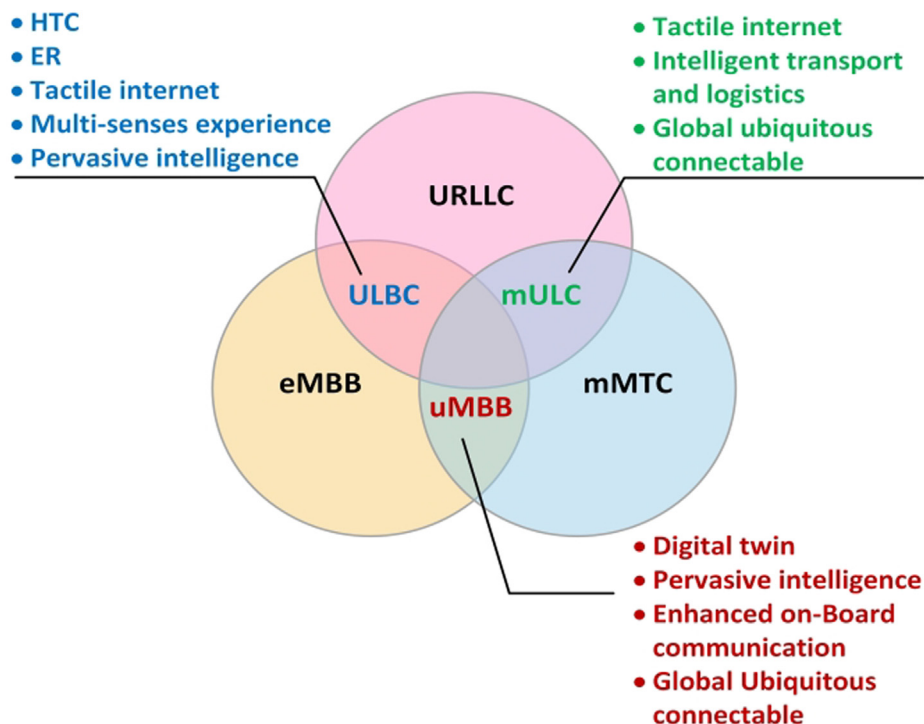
• HTC
• ER
• Tactile internet
• Multi-senses experience
• Pervasive intelligence

• Tactile internet
• Intelligent transport and logistics
• Global ubiquitous connectable

URLLC

ULBC

mULC

eMBB

uMBB

mMTC

• Digital twin
• Pervasive intelligence
• Enhanced on-Board communication
• Global Ubiquitous connectable